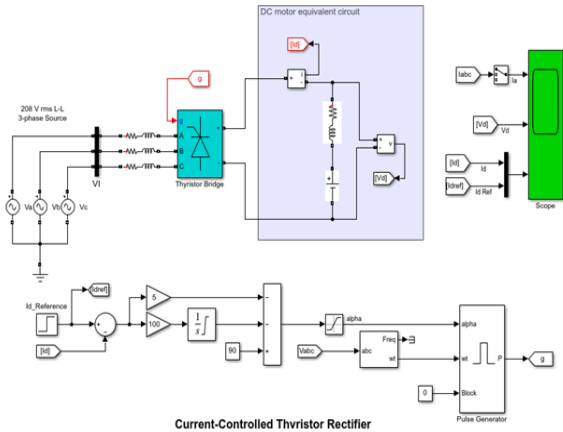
DC motor equivalent circuit

[Id]

g

208 V rms L-L
3-phase Source

A
B
C

Thyristor Bridge

VI

Va
Vb
Vc

[Vd]

v

i

Iabc
Ia

[Vd]
Vd

[Id]
Id

[Idref]
Id Ref

Scope

Id_Reference

[Idref]

[Id]

5

100

$\frac{1}{s}$

90

alpha

[Vabc]

abc

Freq

wt

alpha

wt

P

g

0

Block

Pulse Generator

Current-Controlled Thyristor Rectifier